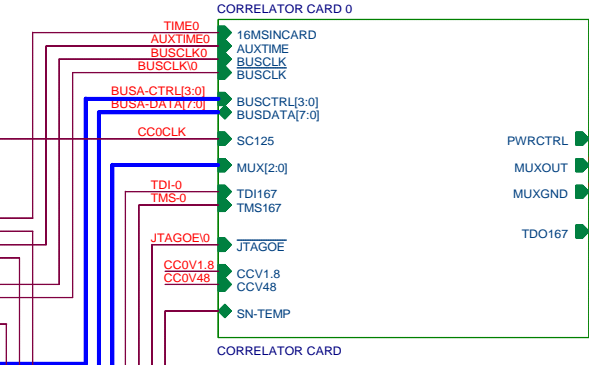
CORRELATOR CARD 0

TIME0
AUXTIME0
BUSCLK0
BUSCLK\0
BUSA-CTRL[3:0]
BUSA-DATA[7:0]
CC0CLK
TDI-0
TMS-0
JTAGOE\0
CC0V1.8
CC0V48

16MSINCARD
AUXTIME
BUSCLK
$\overline{\text{BUSCLK}}$
BUSCTRL[3:0]
BUSDATA[7:0]
SC125
MUX[2:0]
TDI167
TMS167
$\overline{\text{JTAGOE}}$
CCV1.8
CCV48
SN-TEMP

PWRCTRL
MUXOUT
MUXGND
TDO167

CORRELATOR CARD